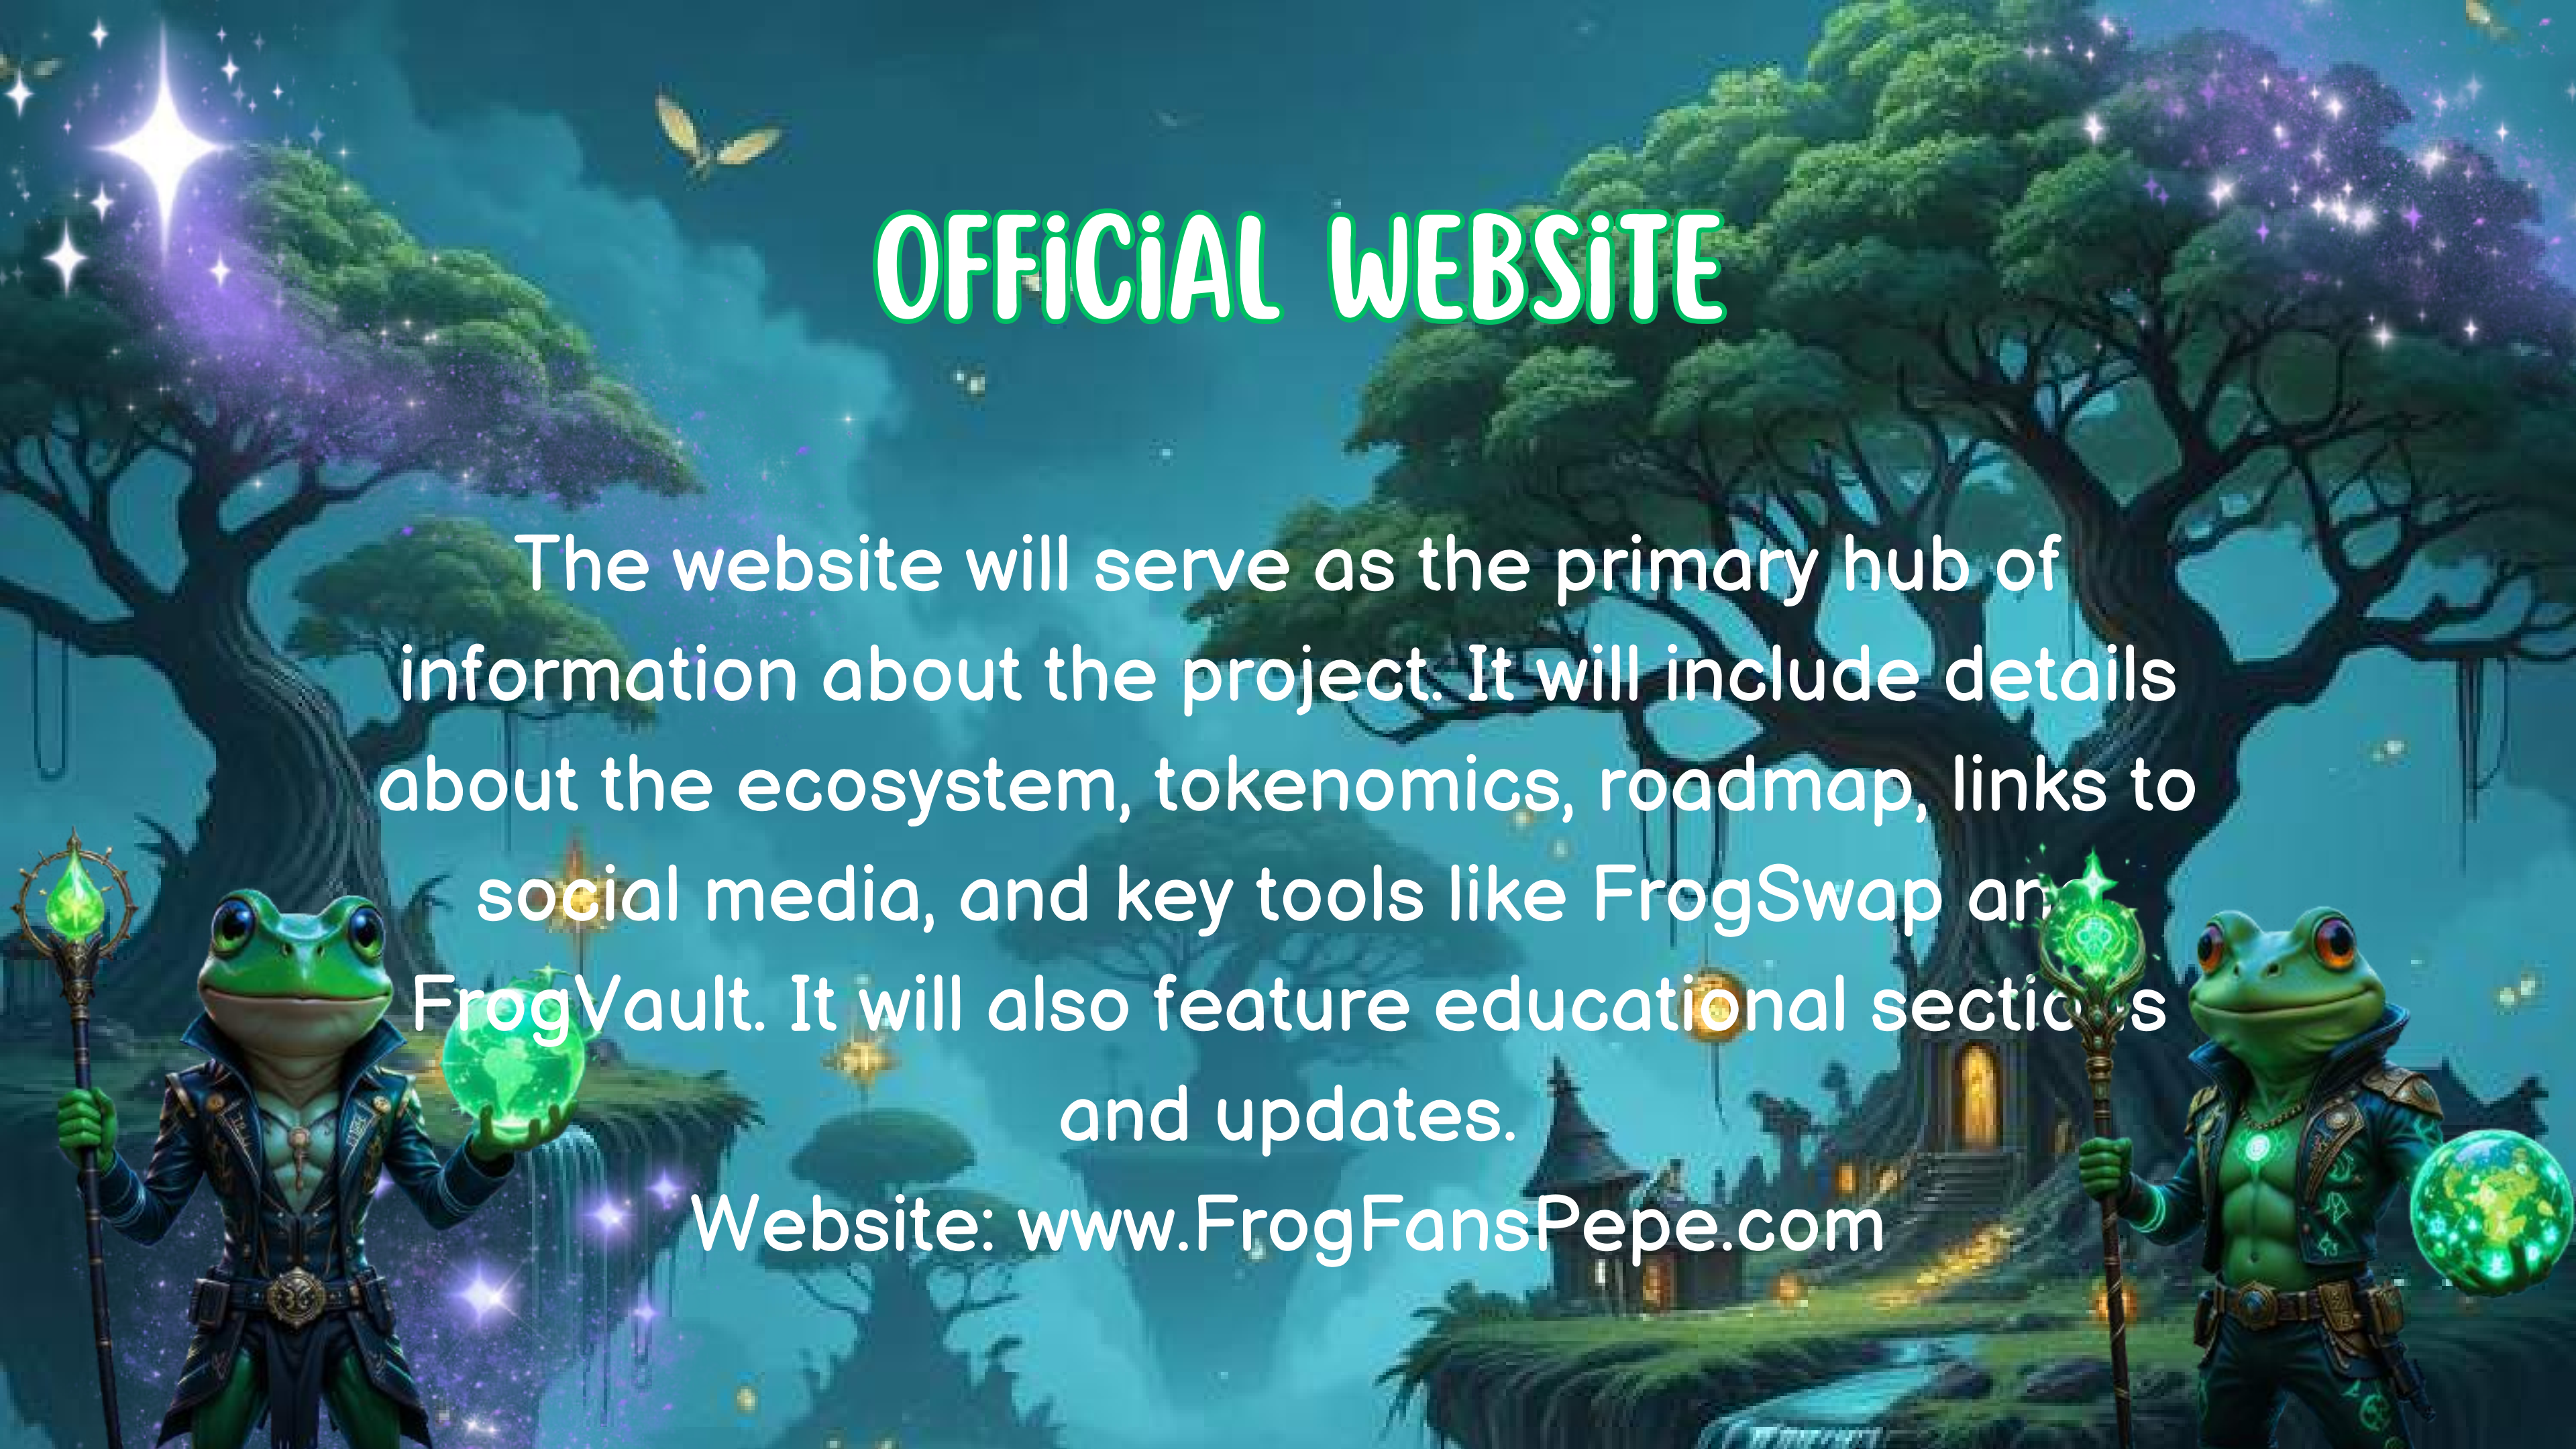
OFFiCiAL WEBSiTE

The website will serve as the primary hub of information about the project. It will include details about the ecosystem, tokenomics, roadmap, links to social media, and key tools like FrogSwap an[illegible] FrogVault. It will also feature educational sectio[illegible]s and updates.

Website: www.FrogFansPepe.com